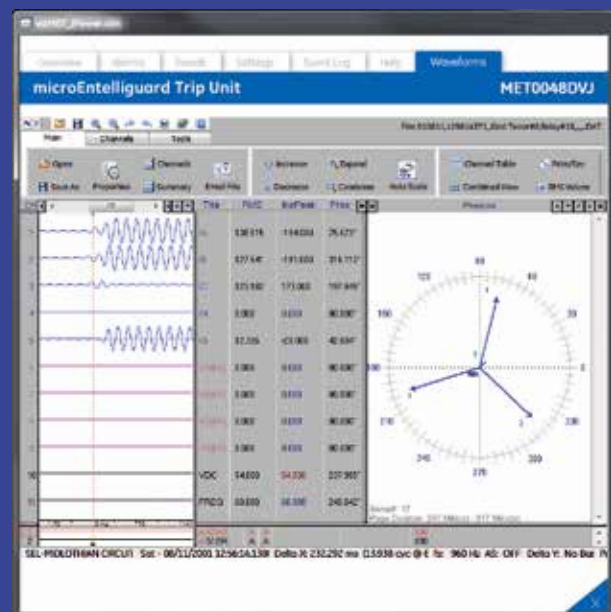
Waveforms

microEntelliguard Trip Unit

MET0048DVJ

Main

Channels

Tools

Open

Save As

Properties

Channels

Summary

Email File

Increase

Decrease

Expand

Condense

Auto Scale

Channel Table

Combined View

Print/Exp

RMS Volume

Title

RMS

Phasors

120

90

60

30

180

210

240

270

300

330

VDC

54.000

FREQ

0.000

SEL-MIDLOTHIAN CIRCUIT Sat - 08/11/2001 12:56:14.338 Delta X: 232.292 ms 13.938 cyc @ E fs: 960 Hz AS: OFF Delta Y: No Bar PU